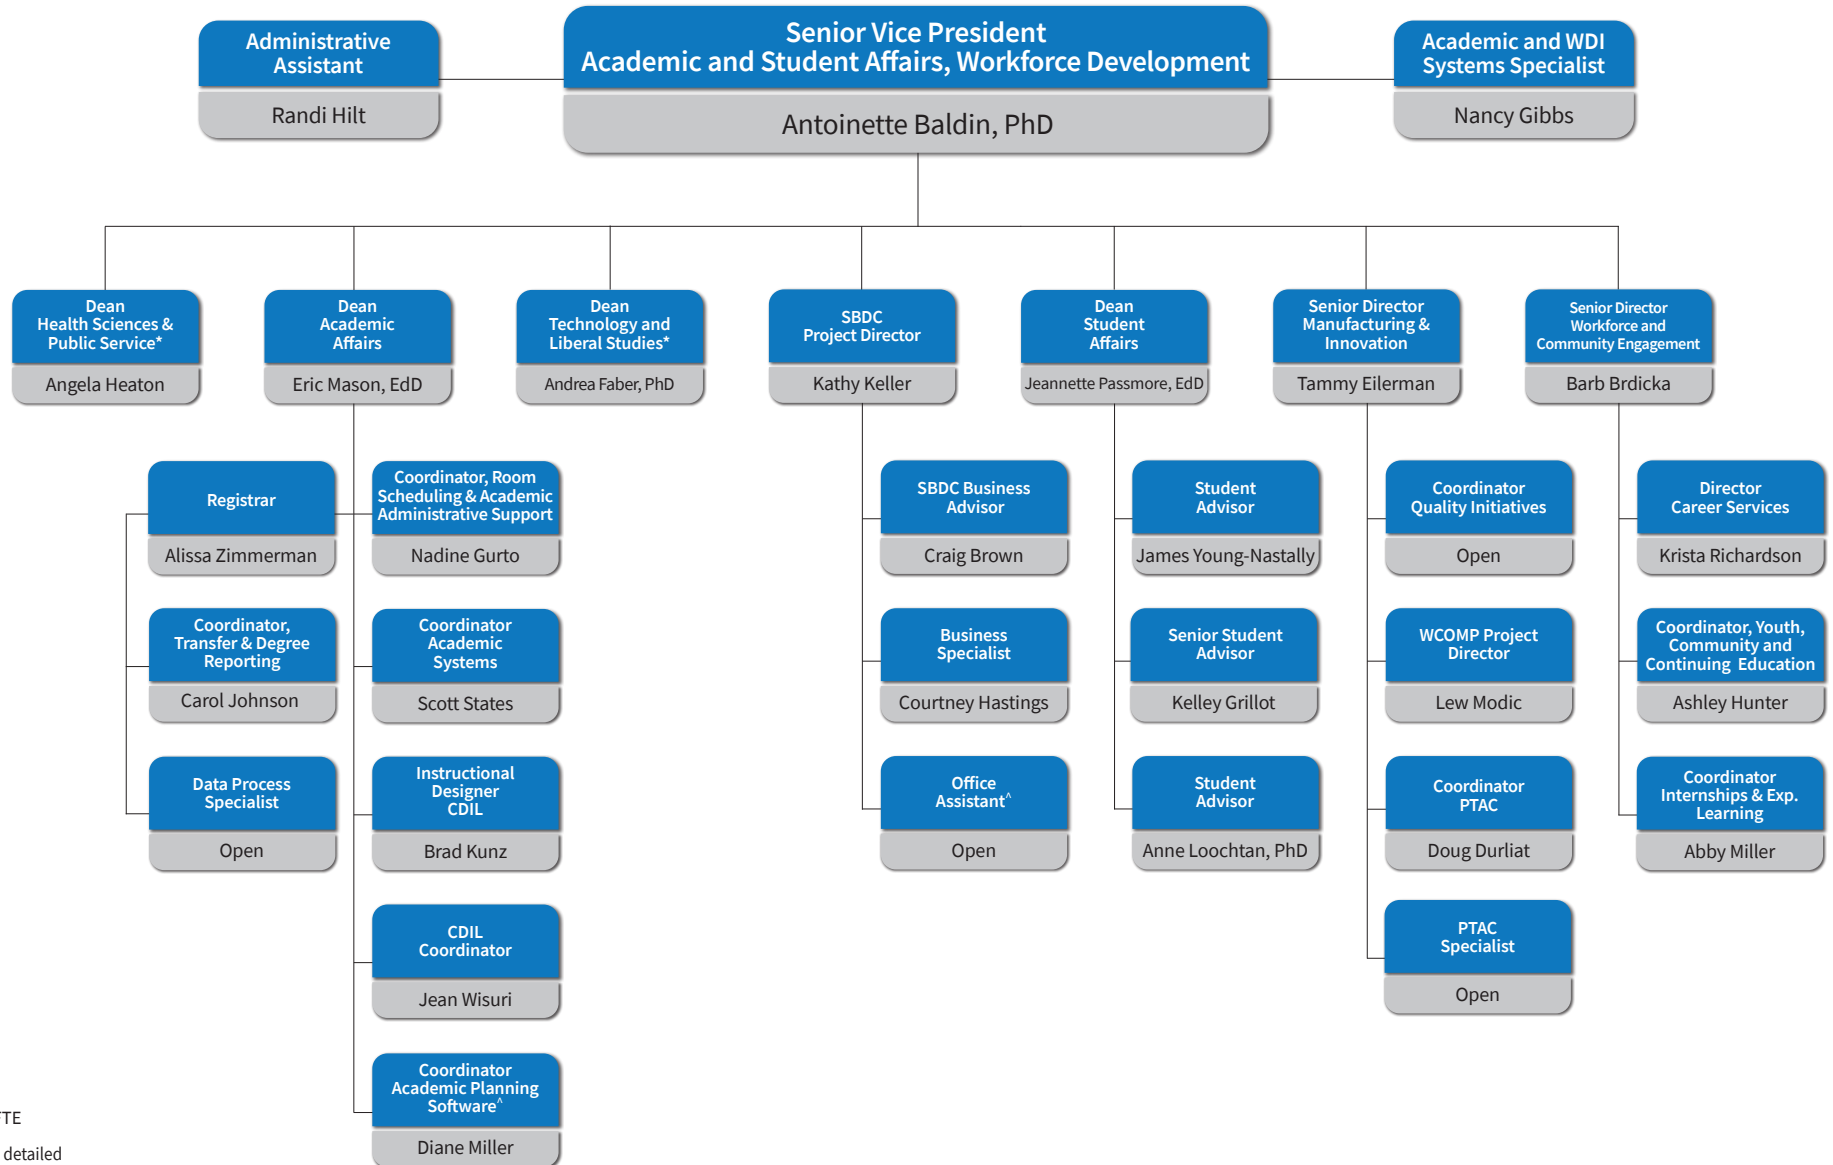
Administrative Assistant
Randi Hilt

Senior Vice President
Academic and Student Affairs, Workforce Development
Antoinette Baldin, PhD

Academic and WDI Systems Specialist
Nancy Gibbs

Dean Health Sciences & Public Service*
Angela Heaton

Dean Academic Affairs
Eric Mason, EdD

Dean Technology and Liberal Studies*
Andrea Faber, PhD

SBDC Project Director
Kathy Keller

Dean Student Affairs
Jeannette Passmore, EdD

Senior Director Manufacturing & Innovation
Tammy Eilerman

Senior Director Workforce and Community Engagement
Barb Brdicka

Registrar
Alissa Zimmerman

Coordinator, Transfer & Degree Reporting
Carol Johnson

Data Process Specialist
Open

Coordinator, Room Scheduling & Academic Administrative Support
Nadine Gurto

Coordinator Academic Systems
Scott States

Instructional Designer CDIL
Brad Kunz

CDIL Coordinator
Jean Wisuri

Coordinator Academic Planning Software^
Diane Miller

SBDC Business Advisor
Craig Brown

Business Specialist
Courtney Hastings

Office Assistant^
Open

Student Advisor
James Young-Nastally

Senior Student Advisor
Kelley Grillot

Student Advisor
Anne Loochtan, PhD

Coordinator Quality Initiatives
Open

WCOMP Project Director
Lew Modic

Coordinator PTAC
Doug Durliat

PTAC Specialist
Open

Director Career Services
Krista Richardson

Coordinator, Youth, Community and Continuing Education
Ashley Hunter

Coordinator Internships & Exp. Learning
Abby Miller

TE
detailed